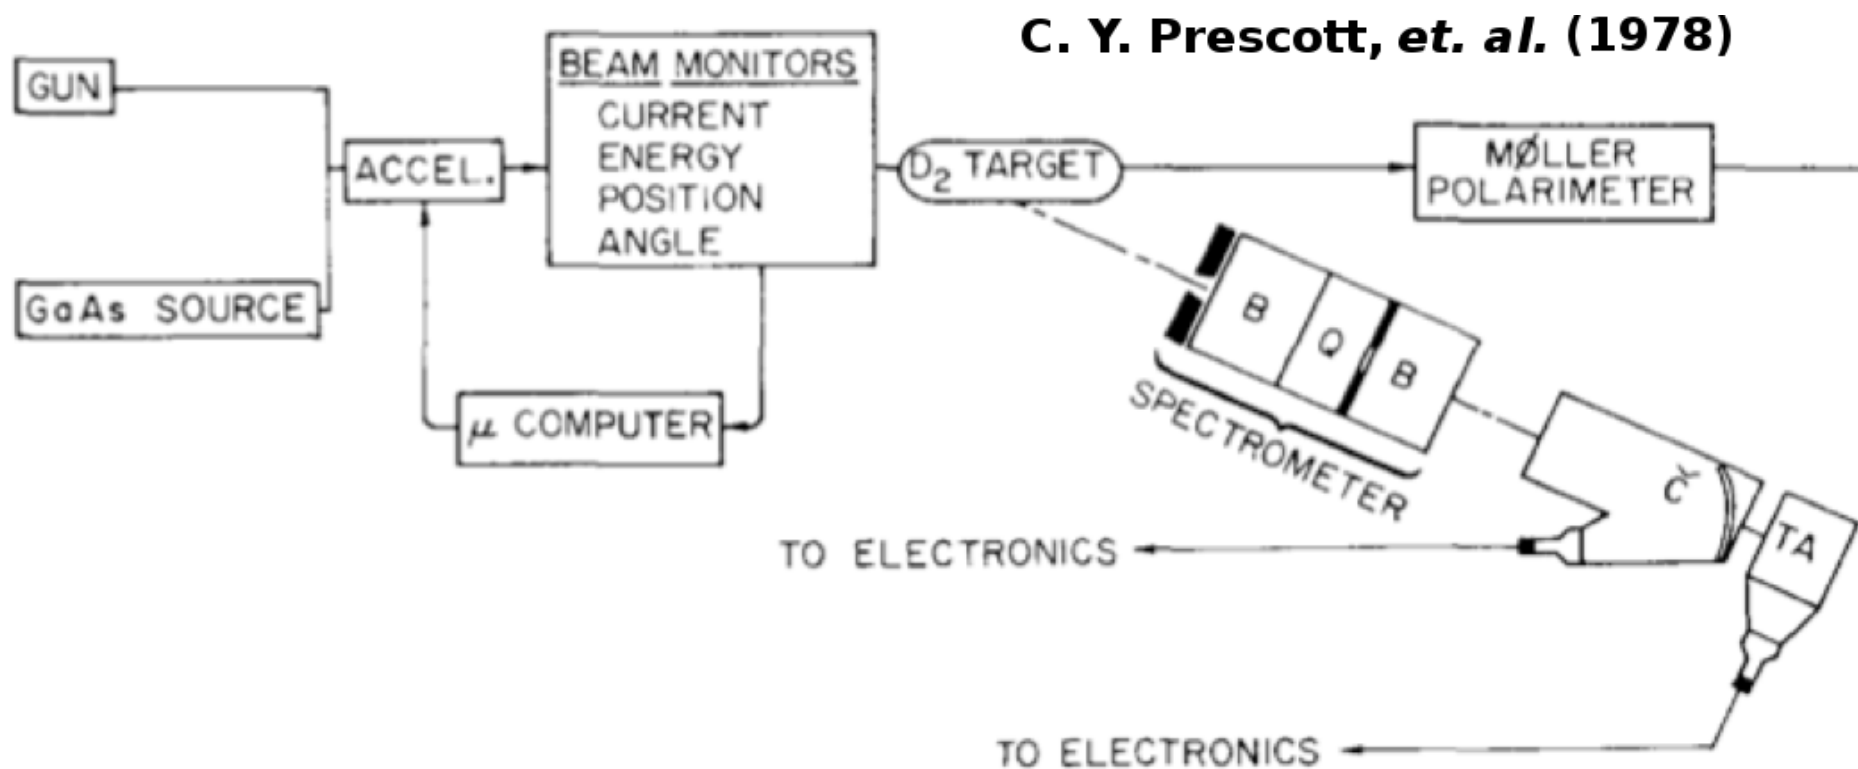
C. Y. Prescott, *et. al.* (1978)

GUN

GaAs SOURCE

ACCEL.

BEAM MONITORS
CURRENT
ENERGY
POSITION
ANGLE

$\mu$ COMPUTER

$D_2$ TARGET

MØLLER POLARIMETER

B

Q

B

SPECTROMETER

Č

TA

TO ELECTRONICS

TO ELECTRONICS